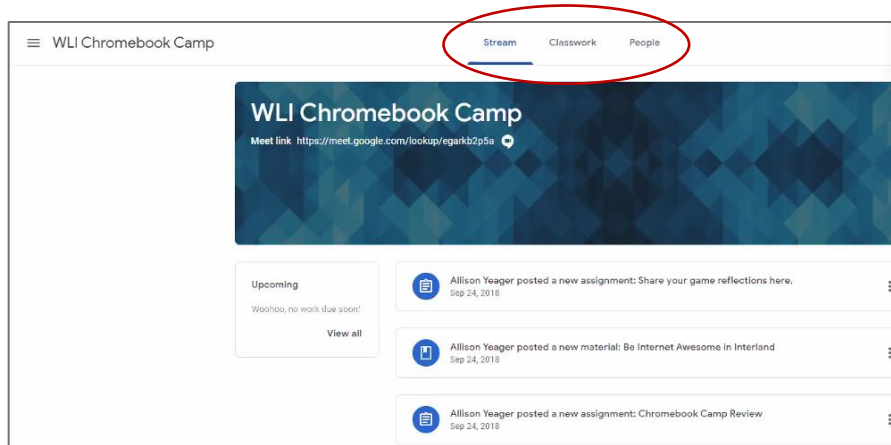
WLI Chromebook Camp

Stream Classwork People

WLI Chromebook Camp

Meet link https://meet.google.com/lookup/egarkb2p5a

Upcoming

Woohoo, no work due soon!

View all

Allison Yeager posted a new assignment: Share your game reflections here.
Sep 24, 2018

Allison Yeager posted a new material: Be Internet Awesome in Interland
Sep 24, 2018

Allison Yeager posted a new assignment: Chromebook Camp Review
Sep 24, 2018